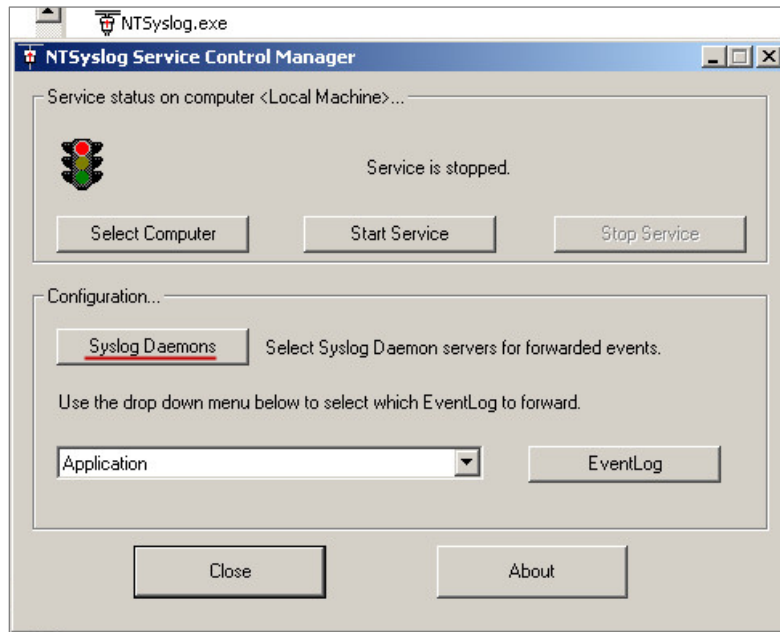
NTSyslog.exe

NTSyslog Service Control Manager

Service status on computer <Local Machine>...

Service is stopped.

Select Computer

Start Service

Stop Service

Configuration...

Syslog Daemons

Select Syslog Daemon servers for forwarded events.

Use the drop down menu below to select which EventLog to forward.

Application

EventLog

Close

About